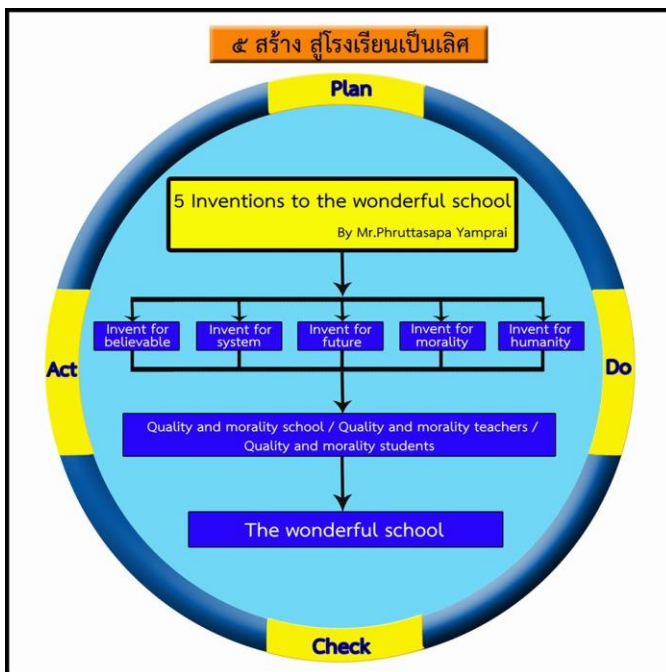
๕ สร้าง สู่โรงเรียนเป็นเลิศ

Plan

5 Inventions to the wonderful school

By Mr.Phruttasapa Yamprai

Invent for believable

Invent for system

Invent for future

Invent for morality

Invent for humanity

Act

Do

Quality and morality school / Quality and morality teachers / Quality and morality students

The wonderful school

Check